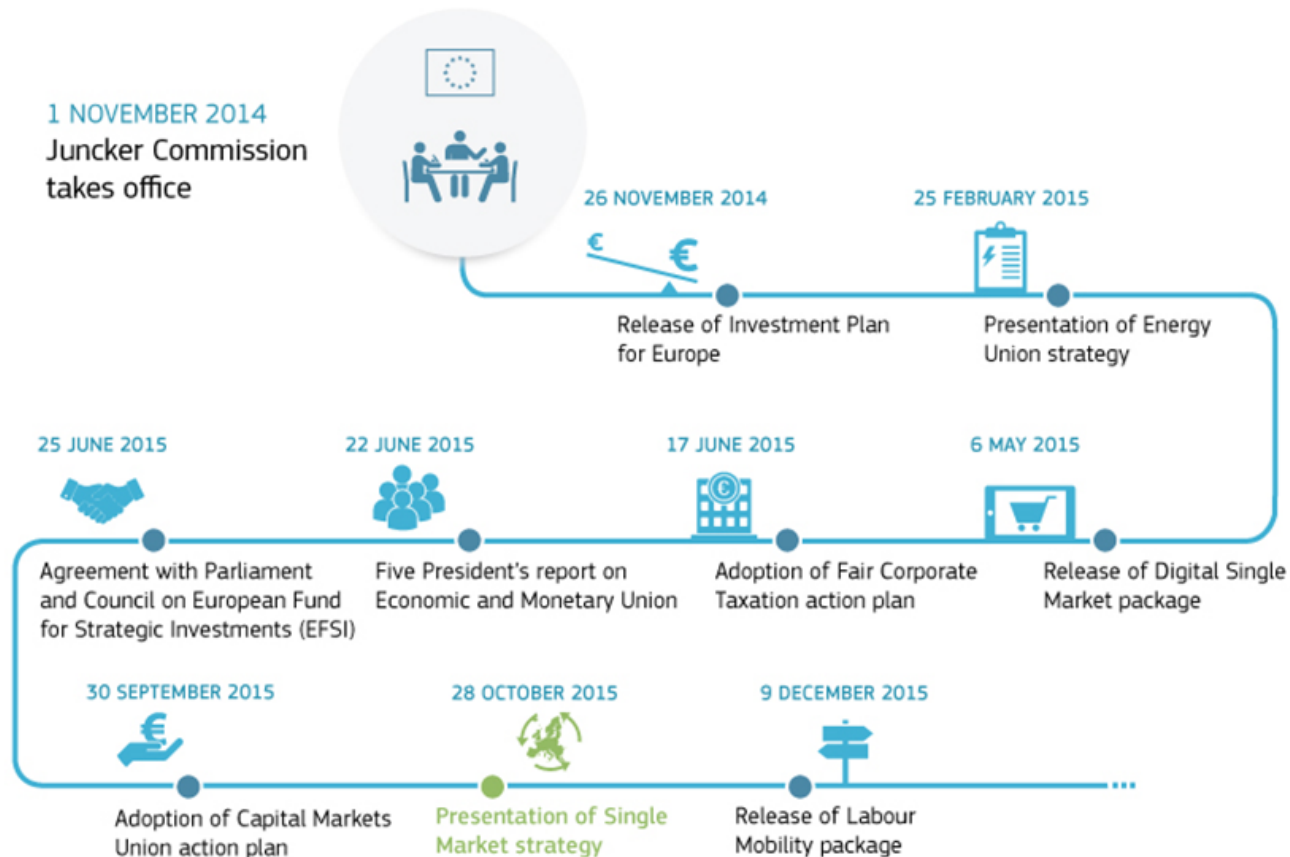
1 NOVEMBER 2014
Juncker Commission takes office

26 NOVEMBER 2014
Release of Investment Plan for Europe

25 FEBRUARY 2015
Presentation of Energy Union strategy

25 JUNE 2015
Agreement with Parliament and Council on European Fund for Strategic Investments (EFSI)

22 JUNE 2015
Five President's report on Economic and Monetary Union

17 JUNE 2015
Adoption of Fair Corporate Taxation action plan

6 MAY 2015
Release of Digital Single Market package

30 SEPTEMBER 2015
Adoption of Capital Markets Union action plan

28 OCTOBER 2015
Presentation of Single Market strategy

9 DECEMBER 2015
Release of Labour Mobility package